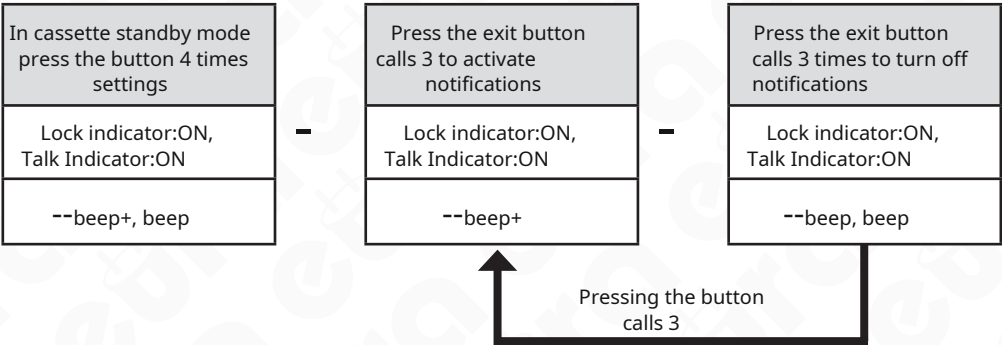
In cassette standby mode press the button 4 times settings

Lock indicator:ON, Talk Indicator:ON

--beep+, beep

-

Press the exit button calls 3 to activate notifications

Lock indicator:ON, Talk Indicator:ON

--beep+

-

Press the exit button calls 3 times to turn off notifications

Lock indicator:ON, Talk Indicator:ON

--beep, beep

Pressing the button calls 3